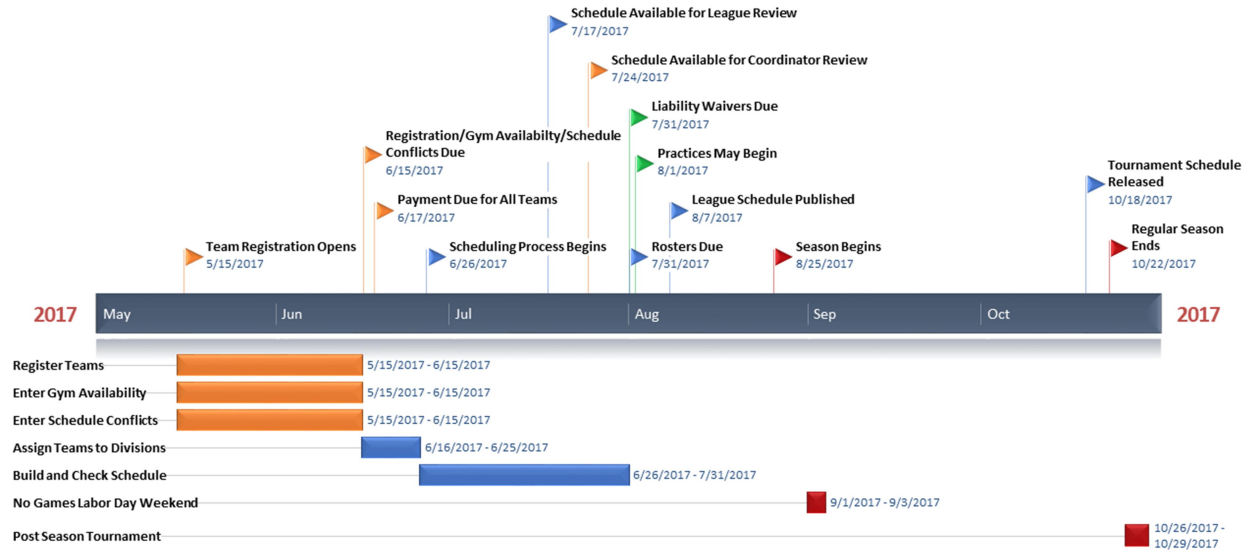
Schedule Available for League Review
7/17/2017

Schedule Available for Coordinator Review
7/24/2017

Liability Waivers Due
7/31/2017

Registration/Gym Availabilty/Schedule Conflicts Due
6/15/2017

Practices May Begin
8/1/2017

Tournament Schedule Released
10/18/2017

Payment Due for All Teams
6/17/2017

League Schedule Published
8/7/2017

Regular Season Ends
10/22/2017

Team Registration Opens
5/15/2017

Scheduling Process Begins
6/26/2017

Rosters Due
7/31/2017

Season Begins
8/25/2017

2017 May Jun Jul Aug Sep Oct 2017

Register Teams 5/15/2017 - 6/15/2017
Enter Gym Availability 5/15/2017 - 6/15/2017
Enter Schedule Conflicts 5/15/2017 - 6/15/2017
Assign Teams to Divisions 6/16/2017 - 6/25/2017
Build and Check Schedule 6/26/2017 - 7/31/2017
No Games Labor Day Weekend 9/1/2017 - 9/3/2017
Post Season Tournament 10/26/2017 - 10/29/2017